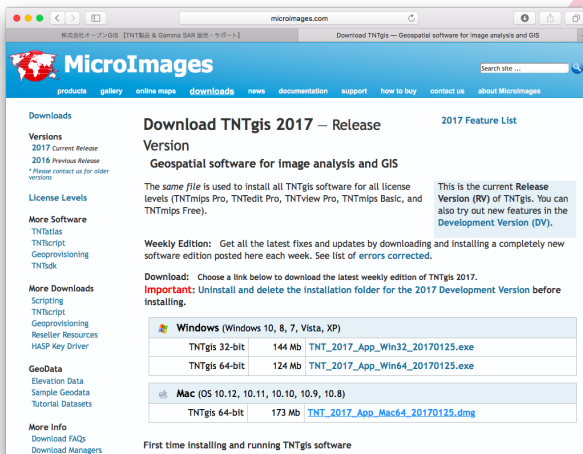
microimages.com

株式会社オープンGIS【TNT製品 & Gamma SAR 販売・サポート】

Download TNTgis — Geospatial software for image analysis and GIS

MicroImages

Search site ...

products gallery online maps downloads news documentation support how to buy contact us about MicroImages

Downloads

Versions
2017 Current Release
2016 Previous Release
* Please contact us for older versions

License Levels

More Software
TNTatlas
TNTscript
Geoprovisioning
TNTsdk

More Downloads
Scripting
TNTscript
Geoprovisioning
Reseller Resources
HASP Key Driver

GeoData
Elevation Data
Sample Geodata
Tutorial Datasets

More Info
Download FAQs
Download Managers

Download TNTgis 2017 — Release Version

2017 Feature List

Geospatial software for image analysis and GIS

The same file is used to install all TNTgis software for all license levels (TNTmips Pro, TNTedit Pro, TNTview Pro, TNTmips Basic, and TNTmips Free).

This is the current Release Version (RV) of TNTgis. You can also try out new features in the Development Version (DV).

Weekly Edition: Get all the latest fixes and updates by downloading and installing a completely new software edition posted here each week. See list of errors corrected.

Download: Choose a link below to download the latest weekly edition of TNTgis 2017.
Important: Uninstall and delete the installation folder for the 2017 Development Version before installing.

Windows (Windows 10, 8, 7, Vista, XP)

| TNTgis 32-bit | 144 Mb | TNT_2017_App_Win32_20170125.exe |
|---|---|---|
| TNTgis 64-bit | 124 Mb | TNT_2017_App_Win64_20170125.exe |

Mac (OS 10.12, 10.11, 10.10, 10.9, 10.8)

| TNTgis 64-bit | 173 Mb | TNT_2017_App_Mac64_20170125.dmg |
|---|---|---|

First time installing and running TNTgis software